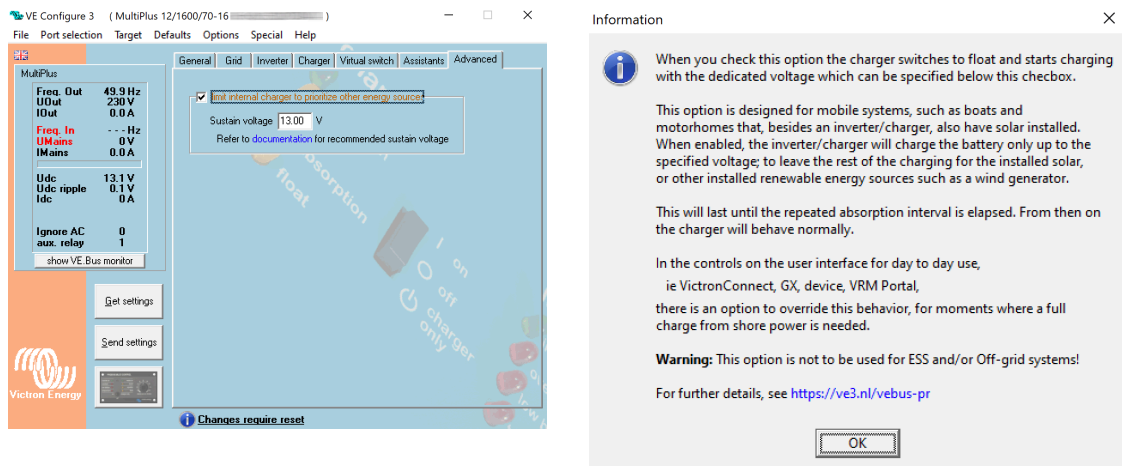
VE Configure 3 ( MultiPlus 12/1600/70-16 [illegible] )

File Port selection Target Defaults Options Special Help

MultiPlus

| | |
|---|---|
| Freq. Out | 49.9 Hz |
| UOut | 230 V |
| IOut | 0.0 A |
| Freq. In | - - - Hz |
| UMains | 0 V |
| IMains | 0.0 A |
| Udc | 13.1 V |
| Udc ripple | 0.1 V |
| Idc | 0 A |
| Ignore AC | 0 |
| aux. relay | 1 |

show VE.Bus monitor

Get settings

Send settings

Victron Energy

General Grid Inverter Charger Virtual switch Assistants Advanced

Limit internal charger to prioritize other energy sources

Sustain voltage 13.00 V

Refer to documentation for recommended sustain voltage

absorption float on off charger only

Changes require reset

Information

When you check this option the charger switches to float and starts charging with the dedicated voltage which can be specified below this checbox.

This option is designed for mobile systems, such as boats and motorhomes that, besides an inverter/charger, also have solar installed. When enabled, the inverter/charger will charge the battery only up to the specified voltage; to leave the rest of the charging for the installed solar, or other installed renewable energy sources such as a wind generator.

This will last until the repeated absorption interval is elapsed. From then on the charger will behave normally.

In the controls on the user interface for day to day use,

ie VictronConnect, GX, device, VRM Portal,

there is an option to override this behavior, for moments where a full charge from shore power is needed.

Warning: This option is not to be used for ESS and/or Off-grid systems!

For further details, see https://ve3.nl/vebus-pr

OK